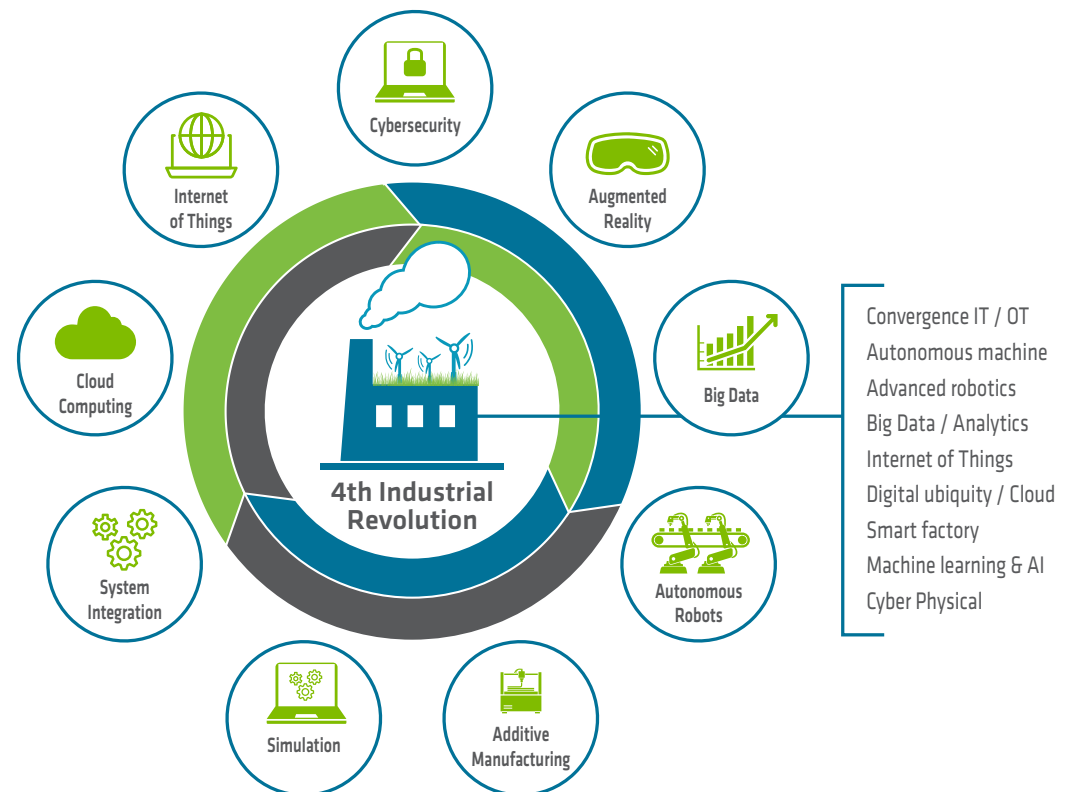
Cybersecurity

Internet of Things

Augmented Reality

Cloud Computing

Big Data

4th Industrial Revolution

System Integration

Autonomous Robots

Simulation

Additive Manufacturing

Convergence IT / OT
Autonomous machine
Advanced robotics
Big Data / Analytics
Internet of Things
Digital ubiquity / Cloud
Smart factory
Machine learning & AI
Cyber Physical